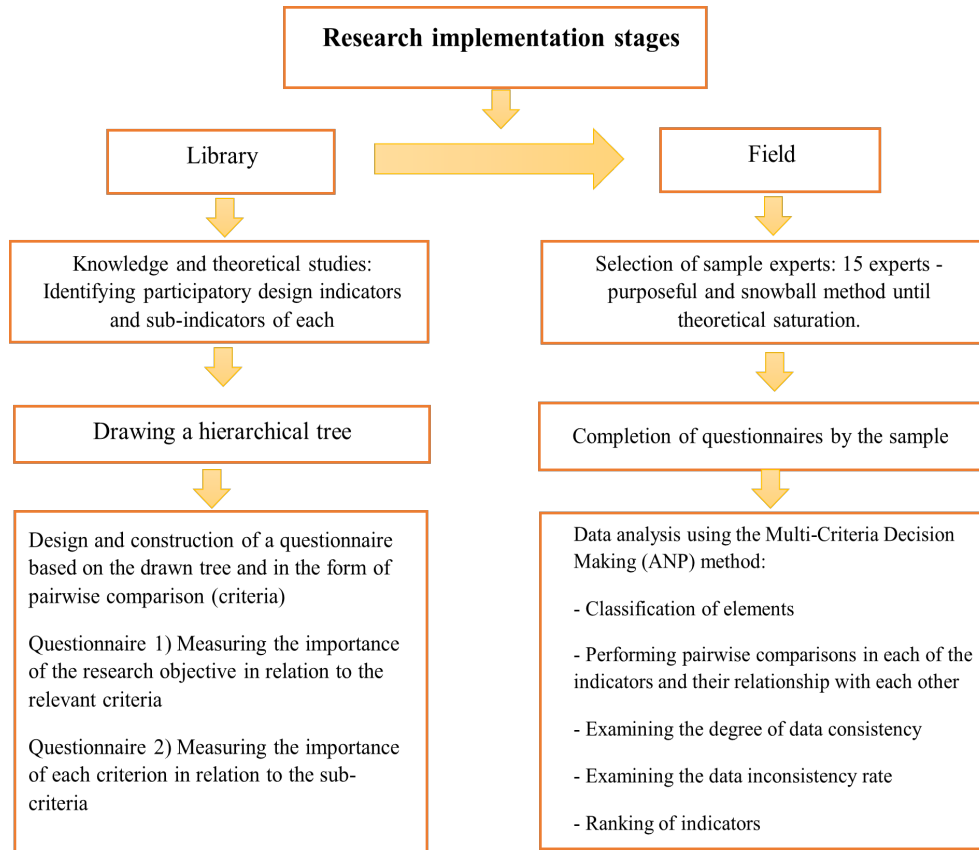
Research implementation stages

Library

Knowledge and theoretical studies: Identifying participatory design indicators and sub-indicators of each

Drawing a hierarchical tree

Design and construction of a questionnaire based on the drawn tree and in the form of pairwise comparison (criteria)

Questionnaire 1) Measuring the importance of the research objective in relation to the relevant criteria

Questionnaire 2) Measuring the importance of each criterion in relation to the sub-criteria

Field

Selection of sample experts: 15 experts - purposeful and snowball method until theoretical saturation.

Completion of questionnaires by the sample

Data analysis using the Multi-Criteria Decision Making (ANP) method:

- Classification of elements

- Performing pairwise comparisons in each of the indicators and their relationship with each other

- Examining the degree of data consistency

- Examining the data inconsistency rate

- Ranking of indicators